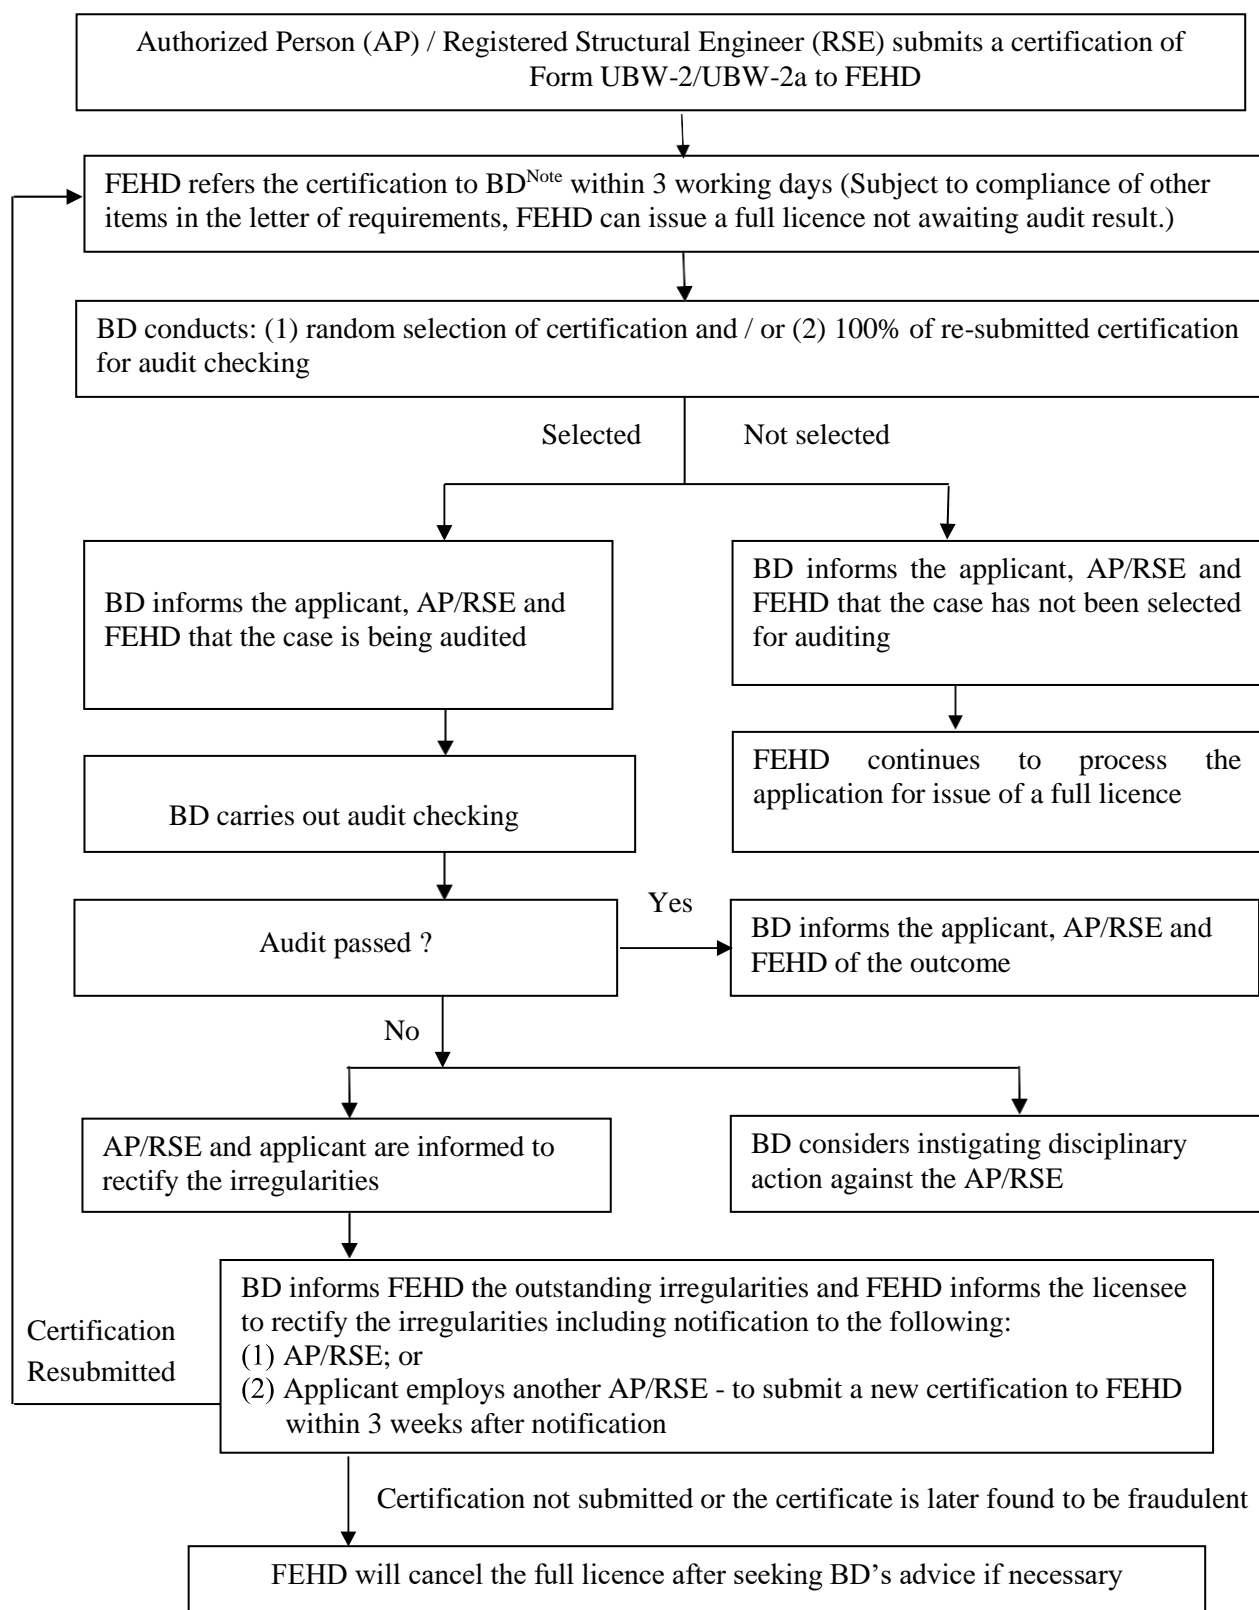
Authorized Person (AP) / Registered Structural Engineer (RSE) submits a certification of Form UBW-2/UBW-2a to FEHD

FEHD refers the certification to BD$^{Note}$ within 3 working days (Subject to compliance of other items in the letter of requirements, FEHD can issue a full licence not awaiting audit result.)

BD conducts: (1) random selection of certification and / or (2) 100% of re-submitted certification for audit checking

Selected

Not selected

BD informs the applicant, AP/RSE and FEHD that the case is being audited

BD informs the applicant, AP/RSE and FEHD that the case has not been selected for auditing

BD carries out audit checking

FEHD continues to process the application for issue of a full licence

Audit passed ?

Yes

BD informs the applicant, AP/RSE and FEHD of the outcome

No

AP/RSE and applicant are informed to rectify the irregularities

BD considers instigating disciplinary action against the AP/RSE

Certification Resubmitted

BD informs FEHD the outstanding irregularities and FEHD informs the licensee to rectify the irregularities including notification to the following:
(1) AP/RSE; or
(2) Applicant employs another AP/RSE - to submit a new certification to FEHD within 3 weeks after notification

Certification not submitted or the certificate is later found to be fraudulent

FEHD will cancel the full licence after seeking BD's advice if necessary